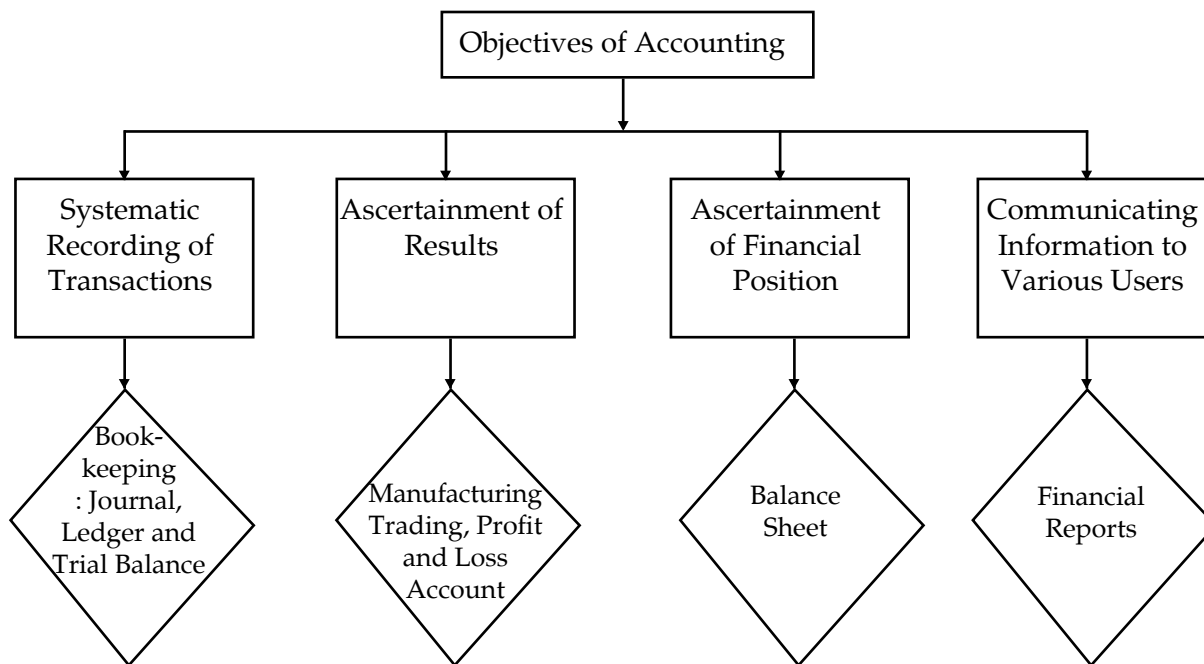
Objectives of Accounting

Systematic Recording of Transactions

Ascertainment of Results

Ascertainment of Financial Position

Communicating Information to Various Users

Bookkeeping : Journal, Ledger and Trial Balance

Manufacturing Trading, Profit and Loss Account

Balance Sheet

Financial Reports